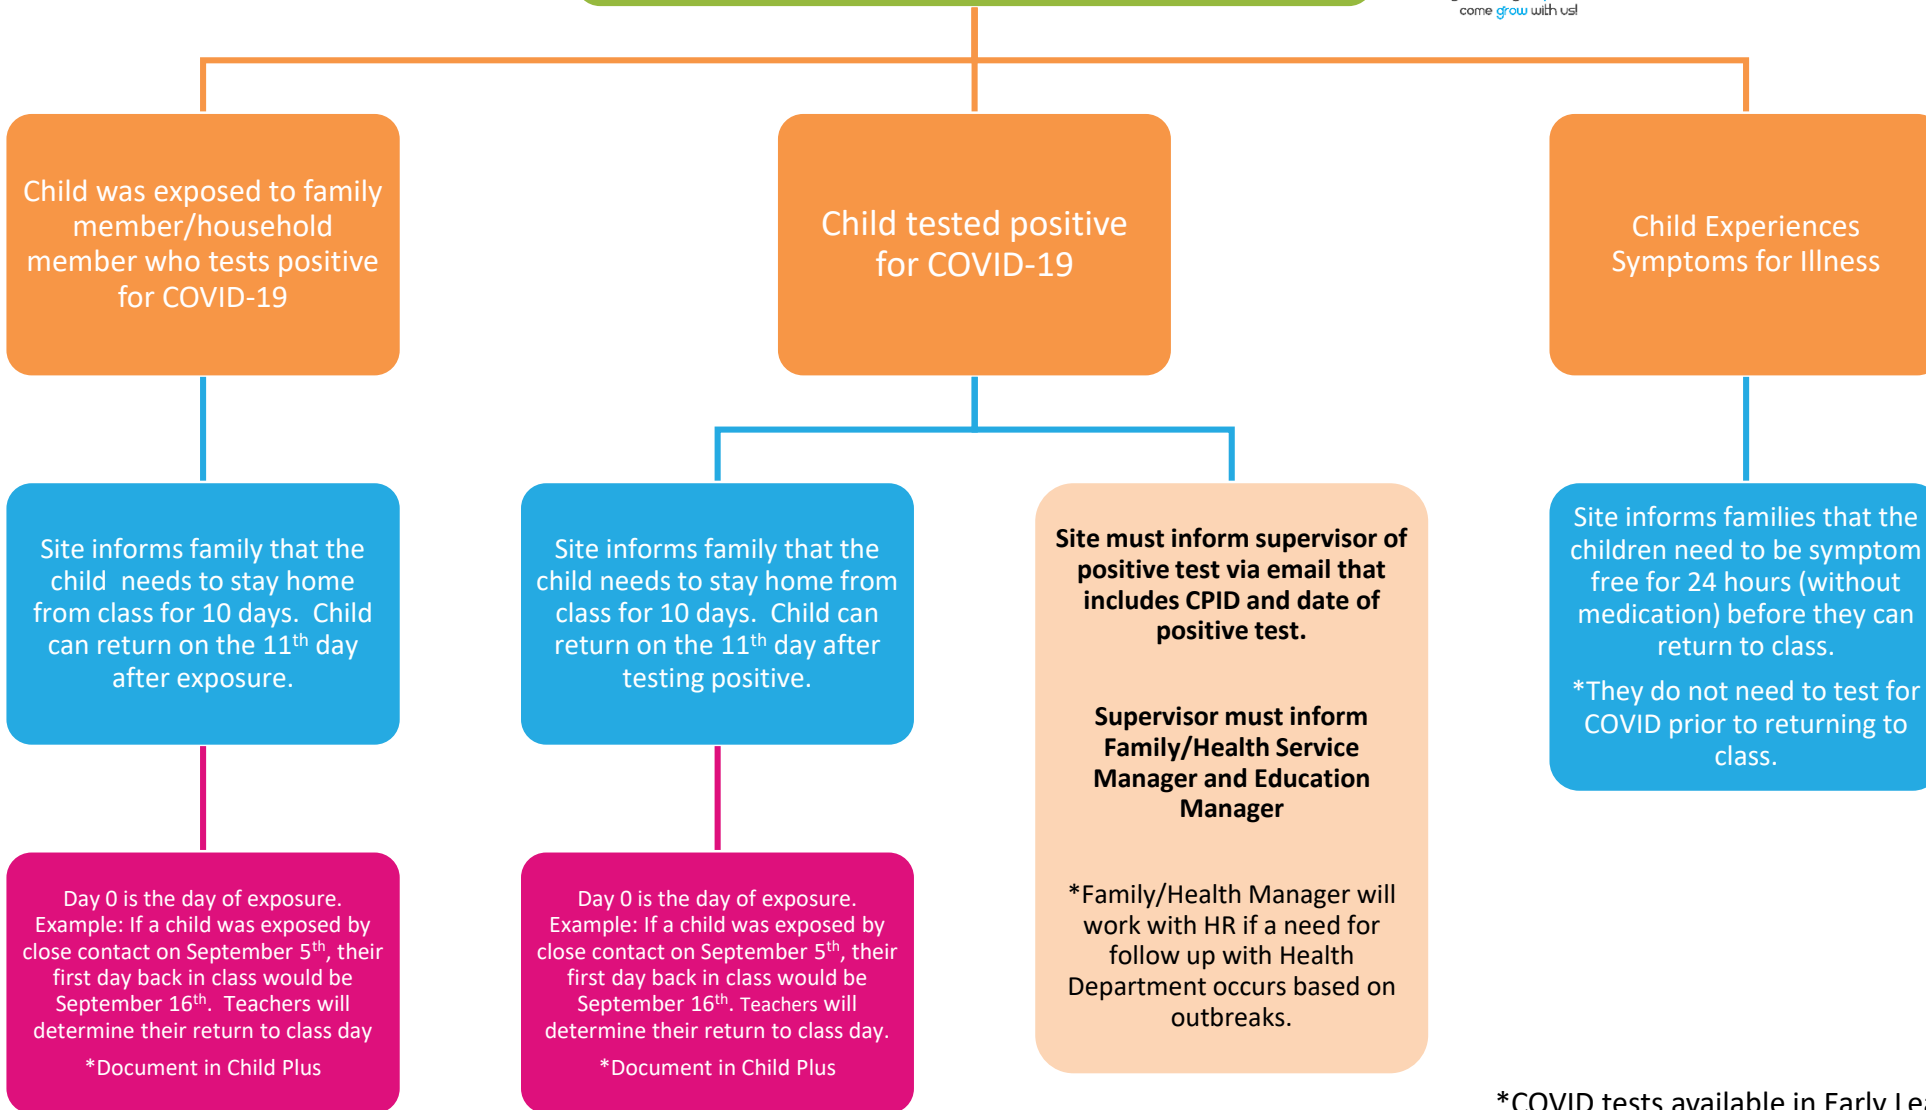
come grow with us!

Child was exposed to family member/household member who tests positive for COVID-19

Child tested positive for COVID-19

Child Experiences Symptoms for Illness

Site informs family that the child needs to stay home from class for 10 days. Child can return on the 11$^{th}$ day after exposure.

Site informs family that the child needs to stay home from class for 10 days. Child can return on the 11$^{th}$ day after testing positive.

Site must inform supervisor of positive test via email that includes CPID and date of positive test.

Supervisor must inform Family/Health Service Manager and Education Manager

*Family/Health Manager will work with HR if a need for follow up with Health Department occurs based on outbreaks.

Site informs families that the children need to be symptom free for 24 hours (without medication) before they can return to class.

*They do not need to test for COVID prior to returning to class.

Day 0 is the day of exposure. Example: If a child was exposed by close contact on September 5$^{th}$, their first day back in class would be September 16$^{th}$. Teachers will determine their return to class day

*Document in Child Plus

Day 0 is the day of exposure. Example: If a child was exposed by close contact on September 5$^{th}$, their first day back in class would be September 16$^{th}$. Teachers will determine their return to class day.

*Document in Child Plus

*COVID tests available in Early Le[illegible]